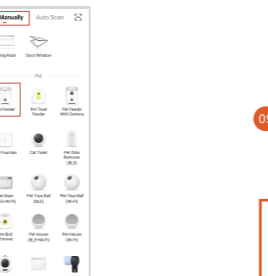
Manually Auto Scan

ing Rack Door/Window

Pet

Feeder Pet Treat Feeder Pet Feeder With Camera

Fountain Cat Toilet Pet Odor Remover (BLE)

Dryer (BLE+Wi-Fi) Pet Toys Ball (BLE) Pet Toys Ball (Wi-Fi)

Pet Ball Thrower Pet House (BLE+Wi-Fi) Pet House (Wi-Fi)

09